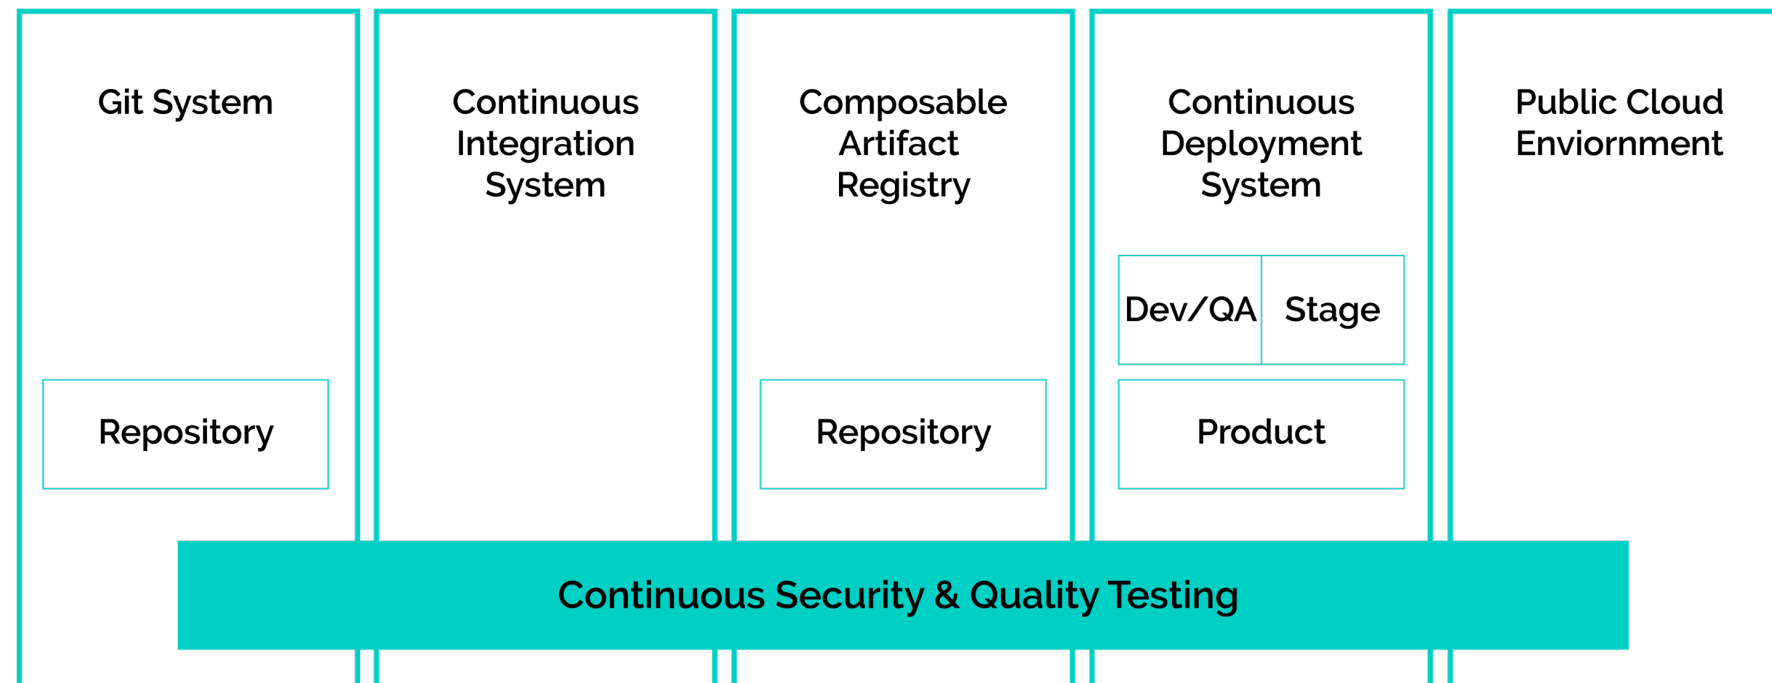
Git System

Repository

Continuous Integration System

Composable Artifact Registry

Repository

Continuous Deployment System

Dev/QA

Stage

Product

Public Cloud Enviornment

Continuous Security & Quality Testing